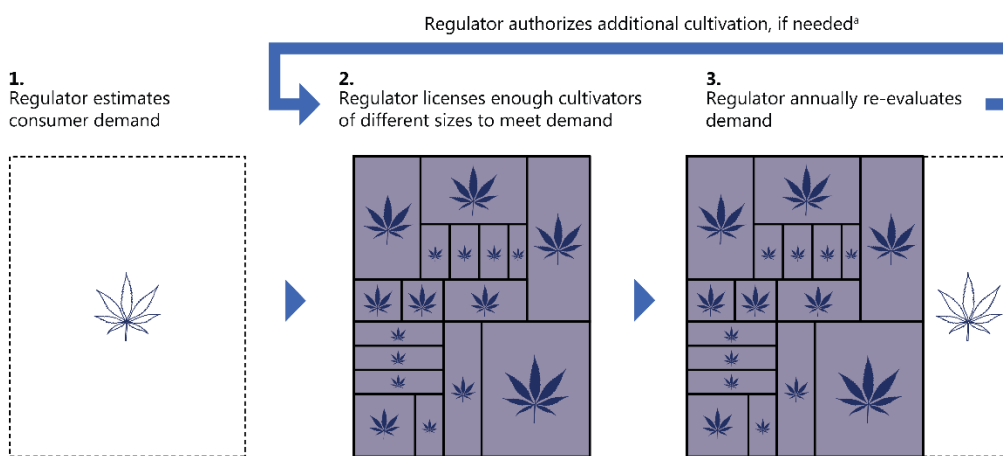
Regulator authorizes additional cultivation, if needed$^{a}$

1.
Regulator estimates consumer demand

2.
Regulator licenses enough cultivators of different sizes to meet demand

3.
Regulator annually re-evaluates demand